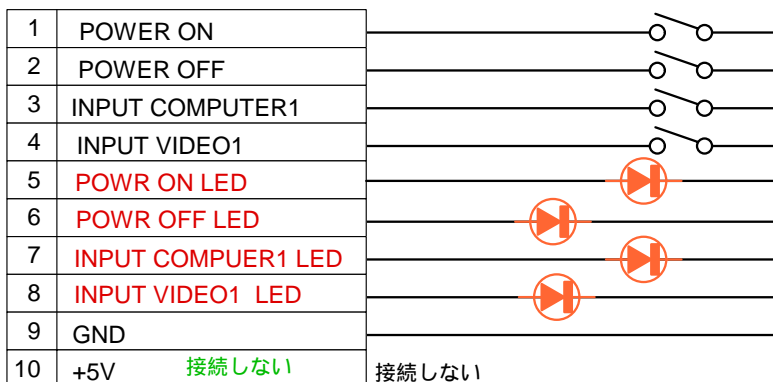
| | |
|---|---|
| 1 | POWER ON |
| 2 | POWER OFF |
| 3 | INPUT COMPUTER1 |
| 4 | INPUT VIDEO1 |
| 5 | POWR ON LED |
| 6 | POWR OFF LED |
| 7 | INPUT COMPUER1 LED |
| 8 | INPUT VIDEO1 LED |
| 9 | GND |
| 10 | +5V 接続しない |

接続しない